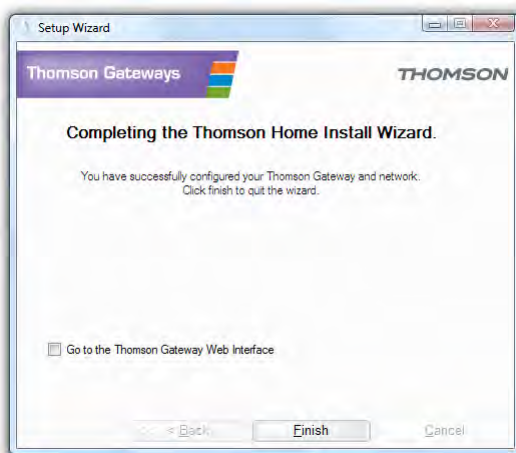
Setup Wizard

Thomson Gateways

THOMSON

Completing the Thomson Home Install Wizard.

You have successfully configured your Thomson Gateway and network. Click finish to quit the wizard.

Go to the Thomson Gateway Web Interface

< Back

Finish

Cancel